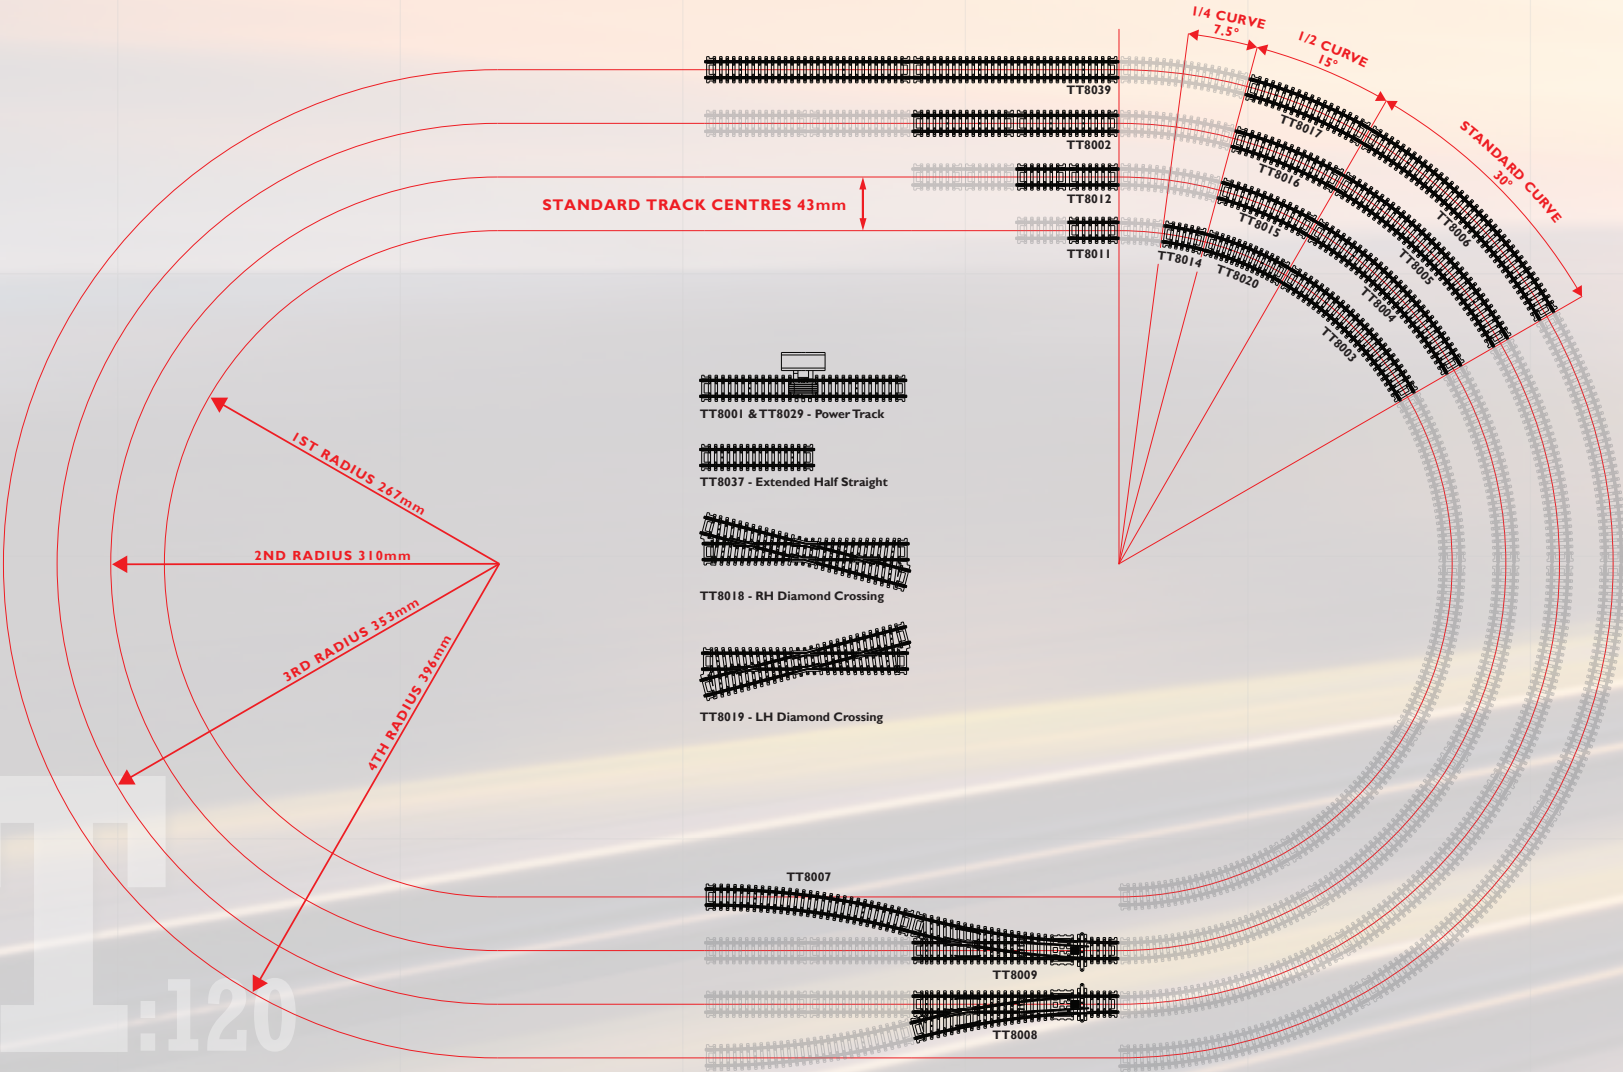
1/4 CURVE 7.5°

1/2 CURVE 15°

STANDARD CURVE 30°

TT8039

TT8002

TT8012

TT8011

STANDARD TRACK CENTRES 43mm

TT8017

TT8016

TT8015

TT8014

TT8020

TT8006

TT8005

TT8004

TT8003

TT8001 & TT8029 - Power Track

TT8037 - Extended Half Straight

TT8018 - RH Diamond Crossing

TT8019 - LH Diamond Crossing

1ST RADIUS 267mm

2ND RADIUS 310mm

3RD RADIUS 353mm

4TH RADIUS 396mm

TT8007

TT8009

TT8008

T:120